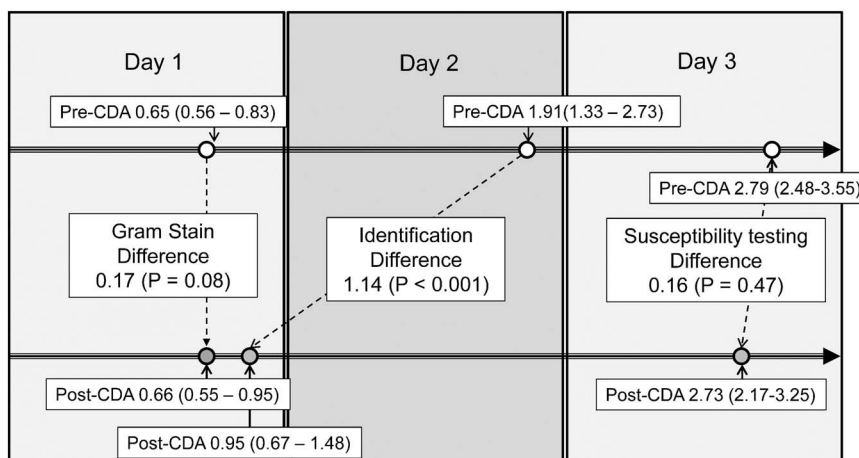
Day 1

Day 2

Day 3

Pre-CDA 0.65 (0.56 – 0.83)

Pre-CDA 1.91(1.33 – 2.73)

Pre-CDA 2.79 (2.48-3.55)

Gram Stain Difference 0.17 (P = 0.08)

Identification Difference 1.14 (P < 0.001)

Susceptibility testing Difference 0.16 (P = 0.47)

Post-CDA 0.66 (0.55 – 0.95)

Post-CDA 2.73 (2.17-3.25)

Post-CDA 0.95 (0.67 – 1.48)